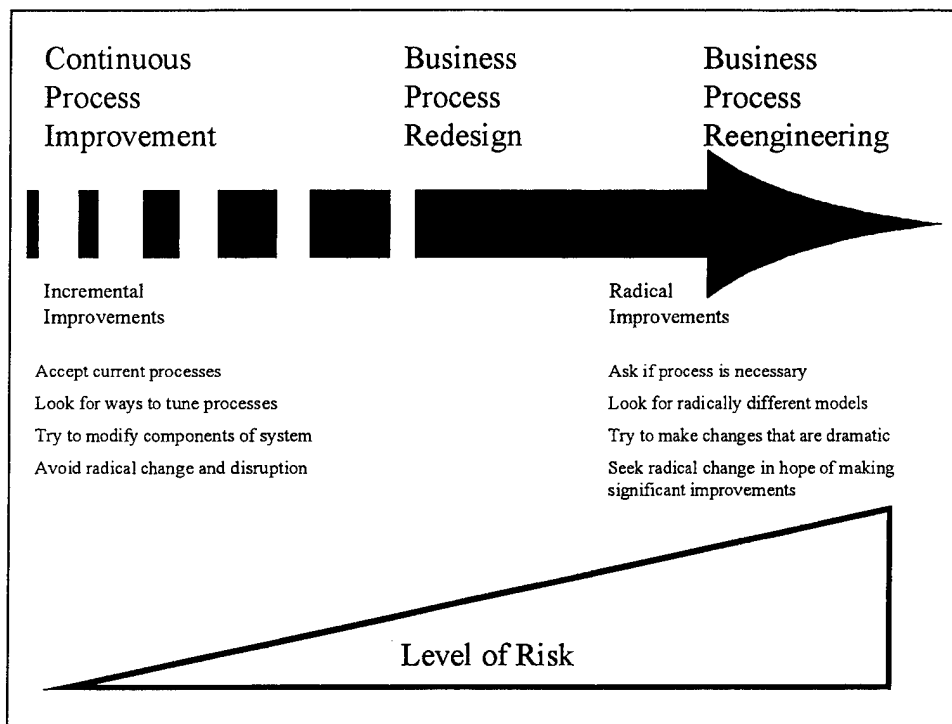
Continuous Process Improvement

Business Process Redesign

Business Process Reengineering

Incremental Improvements

Accept current processes
Look for ways to tune processes
Try to modify components of system
Avoid radical change and disruption

Radical Improvements

Ask if process is necessary
Look for radically different models
Try to make changes that are dramatic
Seek radical change in hope of making significant improvements

Level of Risk